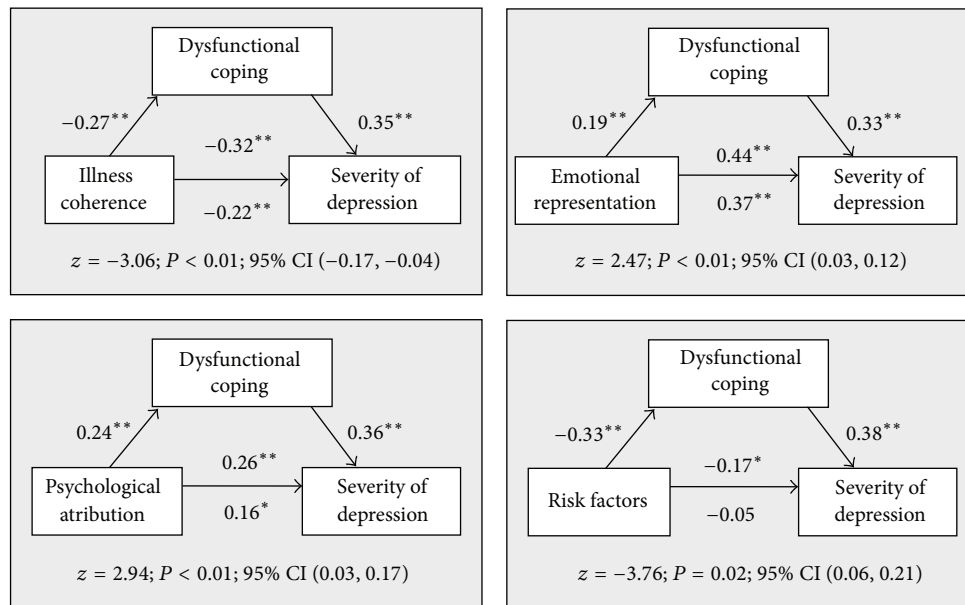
Dysfunctional coping

$-0.27^{**}$

$0.35^{**}$

$-0.32^{**}$

Illness coherence

Severity of depression

$-0.22^{**}$

$z = -3.06$; $P < 0.01$; 95% CI $(-0.17, -0.04)$

Dysfunctional coping

$0.19^{**}$

$0.33^{**}$

$0.44^{**}$

Emotional representation

Severity of depression

$0.37^{**}$

$z = 2.47$; $P < 0.01$; 95% CI $(0.03, 0.12)$

Dysfunctional coping

$0.24^{**}$

$0.36^{**}$

$0.26^{**}$

Psychological atribution

Severity of depression

$0.16^{*}$

$z = 2.94$; $P < 0.01$; 95% CI $(0.03, 0.17)$

Dysfunctional coping

$-0.33^{**}$

$0.38^{**}$

$-0.17^{*}$

Risk factors

Severity of depression

$-0.05$

$z = -3.76$; $P = 0.02$; 95% CI $(0.06, 0.21)$